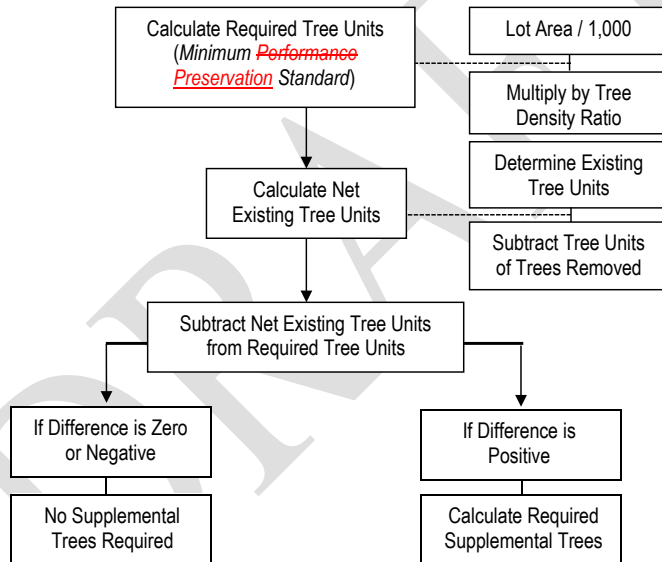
Calculate Required Tree Units (Minimum ~~Performance~~ Preservation Standard)

Lot Area / 1,000

Multiply by Tree Density Ratio

Calculate Net Existing Tree Units

Determine Existing Tree Units

Subtract Tree Units of Trees Removed

Subtract Net Existing Tree Units from Required Tree Units

If Difference is Zero or Negative

No Supplemental Trees Required

If Difference is Positive

Calculate Required Supplemental Trees

DRAFT